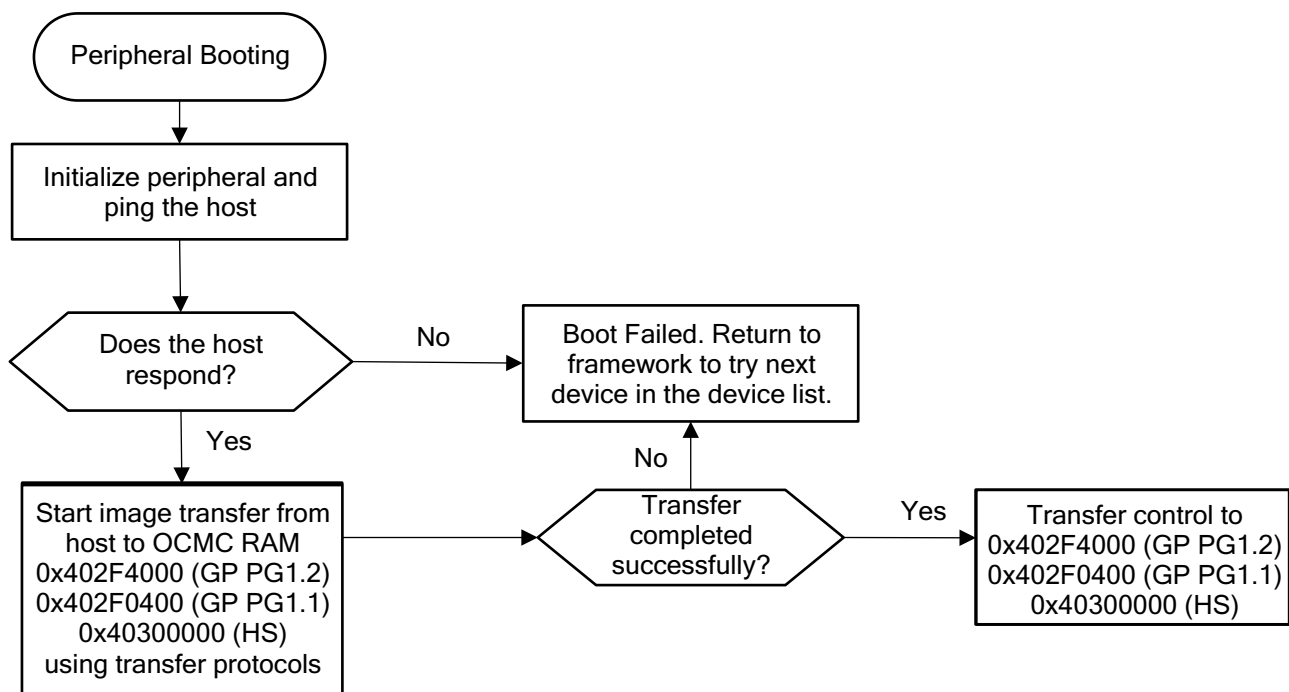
Peripheral Booting

Initialize peripheral and ping the host

Does the host respond?

No

Boot Failed. Return to framework to try next device in the device list.

Yes

No

Start image transfer from host to OCMC RAM 0x402F4000 (GP PG1.2) 0x402F0400 (GP PG1.1) 0x40300000 (HS) using transfer protocols

Transfer completed successfully?

Yes

Transfer control to 0x402F4000 (GP PG1.2) 0x402F0400 (GP PG1.1) 0x40300000 (HS)